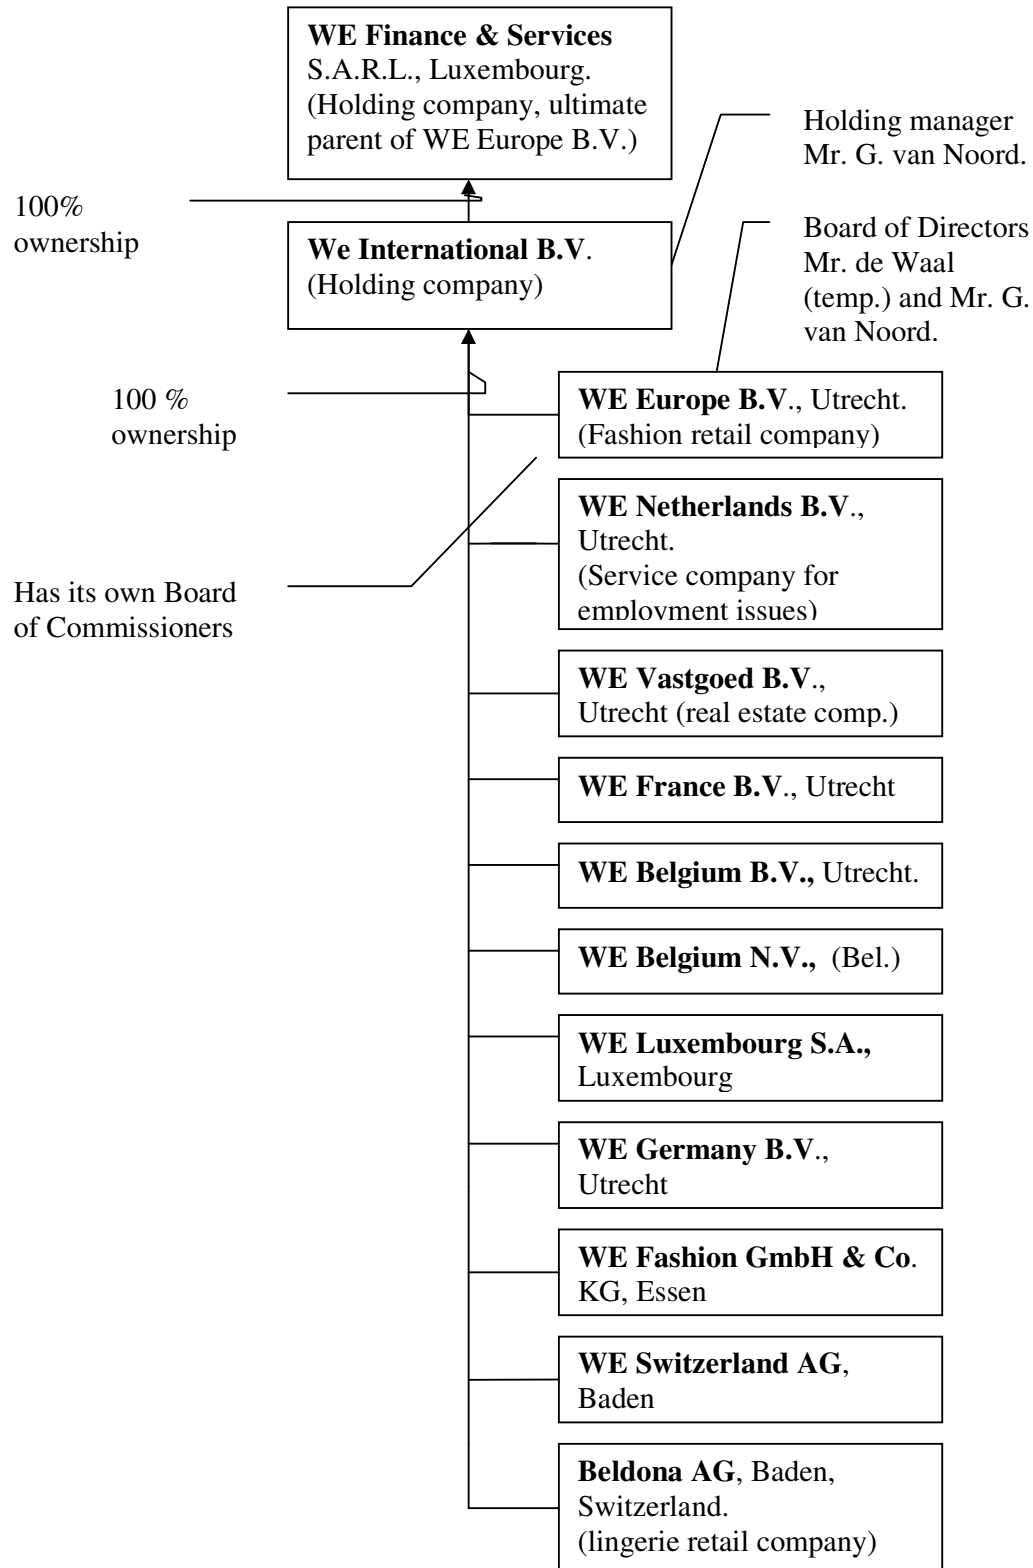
**WE Finance & Services** S.A.R.L., Luxembourg. (Holding company, ultimate parent of WE Europe B.V.)

Holding manager Mr. G. van Noord.

100% ownership

**We International B.V**. (Holding company)

Board of Directors Mr. de Waal (temp.) and Mr. G. van Noord.

100 % ownership

**WE Europe B.V**., Utrecht. (Fashion retail company)

Has its own Board of Commissioners

**WE Netherlands B.V**., Utrecht. (Service company for employment issues)

**WE Vastgoed B.V**., Utrecht (real estate comp.)

**WE France B.V**., Utrecht

**WE Belgium B.V.,** Utrecht.

**WE Belgium N.V.,** (Bel.)

**WE Luxembourg S.A.,** Luxembourg

**WE Germany B.V**., Utrecht

**WE Fashion GmbH & Co**. KG, Essen

**WE Switzerland AG**, Baden

**Beldona AG**, Baden, Switzerland. (lingerie retail company)